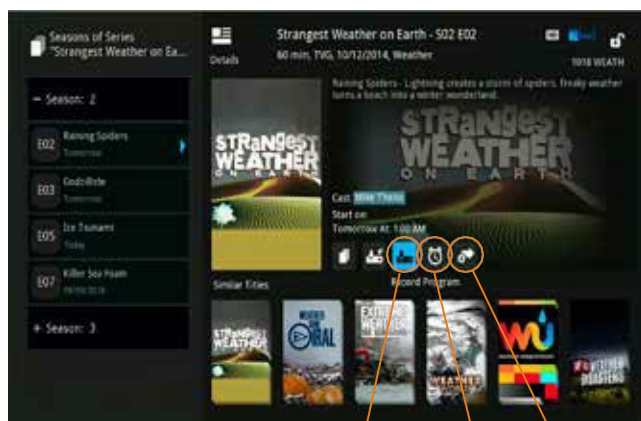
Seasons of Series "Strangest Weather on Ea...

− Season: 2

E02 Raining Spiders Tomorrow

E03 Godzilla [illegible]

E05 Ice Tsunami Today

E07 Killer Sea Foam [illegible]

+ Season: 3

Details

Strangest Weather on Earth - S02 E02

60 min, TVG, 10/12/2014, Weather

1018 WEATH

Raining Spiders - Lightning creates a storm of spiders, freaky weather turns a beach into a winter wonderland.

STRANGEST WEATHER ON EARTH

Cast: Mike Theiss

Start on:

Tomorrow at: 1:00 AM

Record Program

Similar Titles

STRANGEST WEATHER ON EARTH

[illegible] VIRAL

EXTREME WEATHER

WEATHER

WU

WEATHER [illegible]